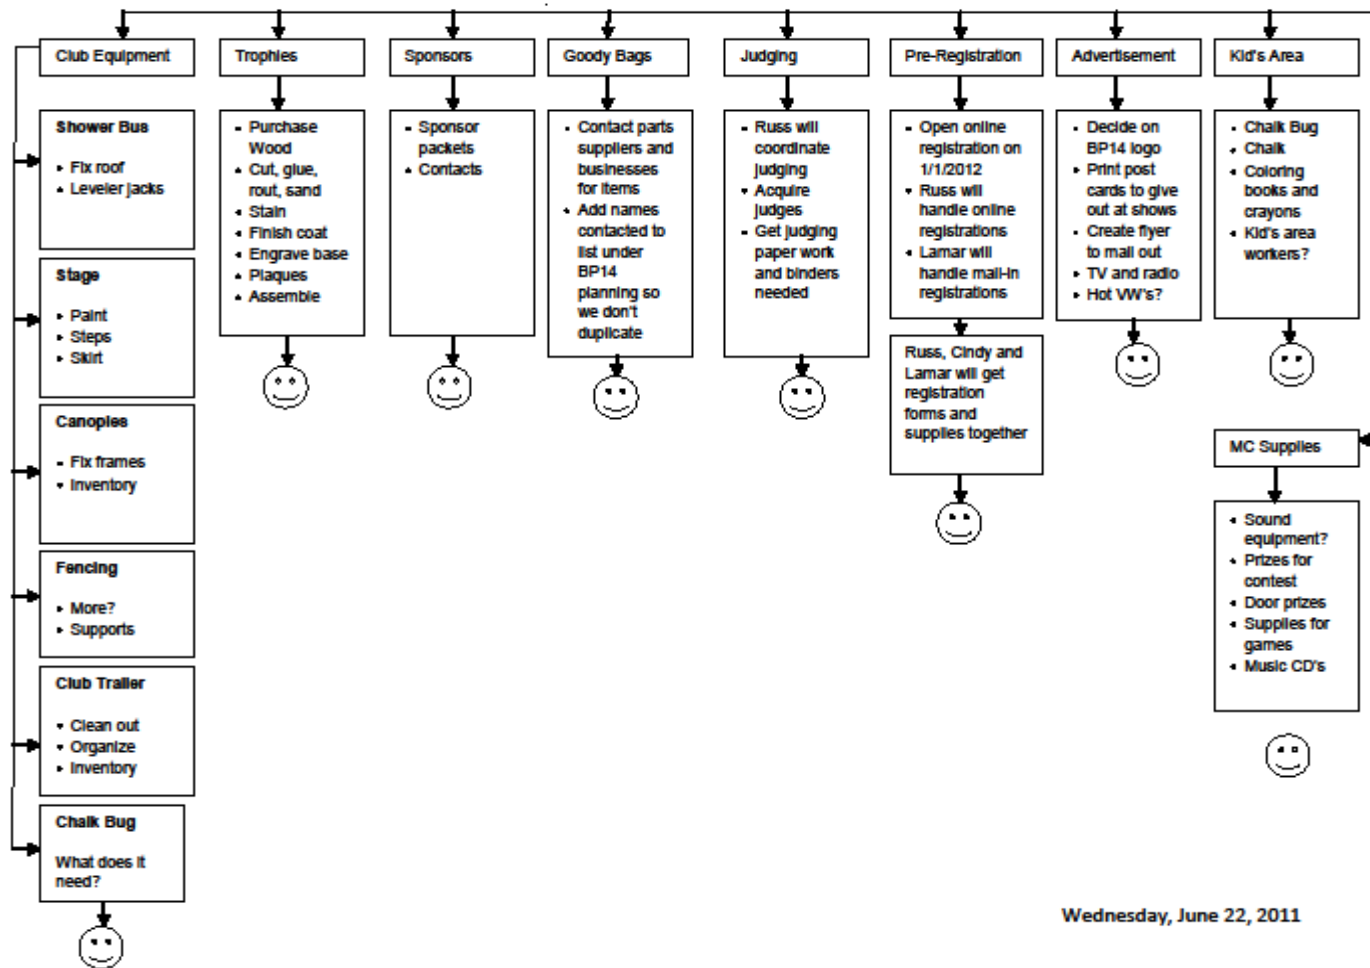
Club Equipment

Shower Bus

- Fix roof
- Leveler jacks

Stage

- Paint
- Steps
- Skirt

Canopies

- Fix frames
- Inventory

Fencing

- More?
- Supports

Club Trailer

- Clean out
- Organize
- Inventory

Chalk Bug

What does it need?

Trophies

- Purchase Wood
- Cut, glue, rout, sand
- Stain
- Finish coat
- Engrave base
- Plaques
- Assemble

Sponsors

- Sponsor packets
- Contacts

Goody Bags

- Contact parts suppliers and businesses for items
- Add names contacted to list under BP14 planning so we don't duplicate

Judging

- Russ will coordinate judging
- Acquire judges
- Get judging paper work and binders needed

Pre-Registration

- Open online registration on 1/1/2012
- Russ will handle online registrations
- Lamar will handle mail-in registrations

Russ, Cindy and Lamar will get registration forms and supplies together

Advertisement

- Decide on BP14 logo
- Print post cards to give out at shows
- Create flyer to mail out
- TV and radio
- Hot VW's?

Kid's Area

- Chalk Bug
- Chalk
- Coloring books and crayons
- Kid's area workers?

MC Supplies

- Sound equipment?
- Prizes for contest
- Door prizes
- Supplies for games
- Music CD's

Wednesday, June 22, 2011